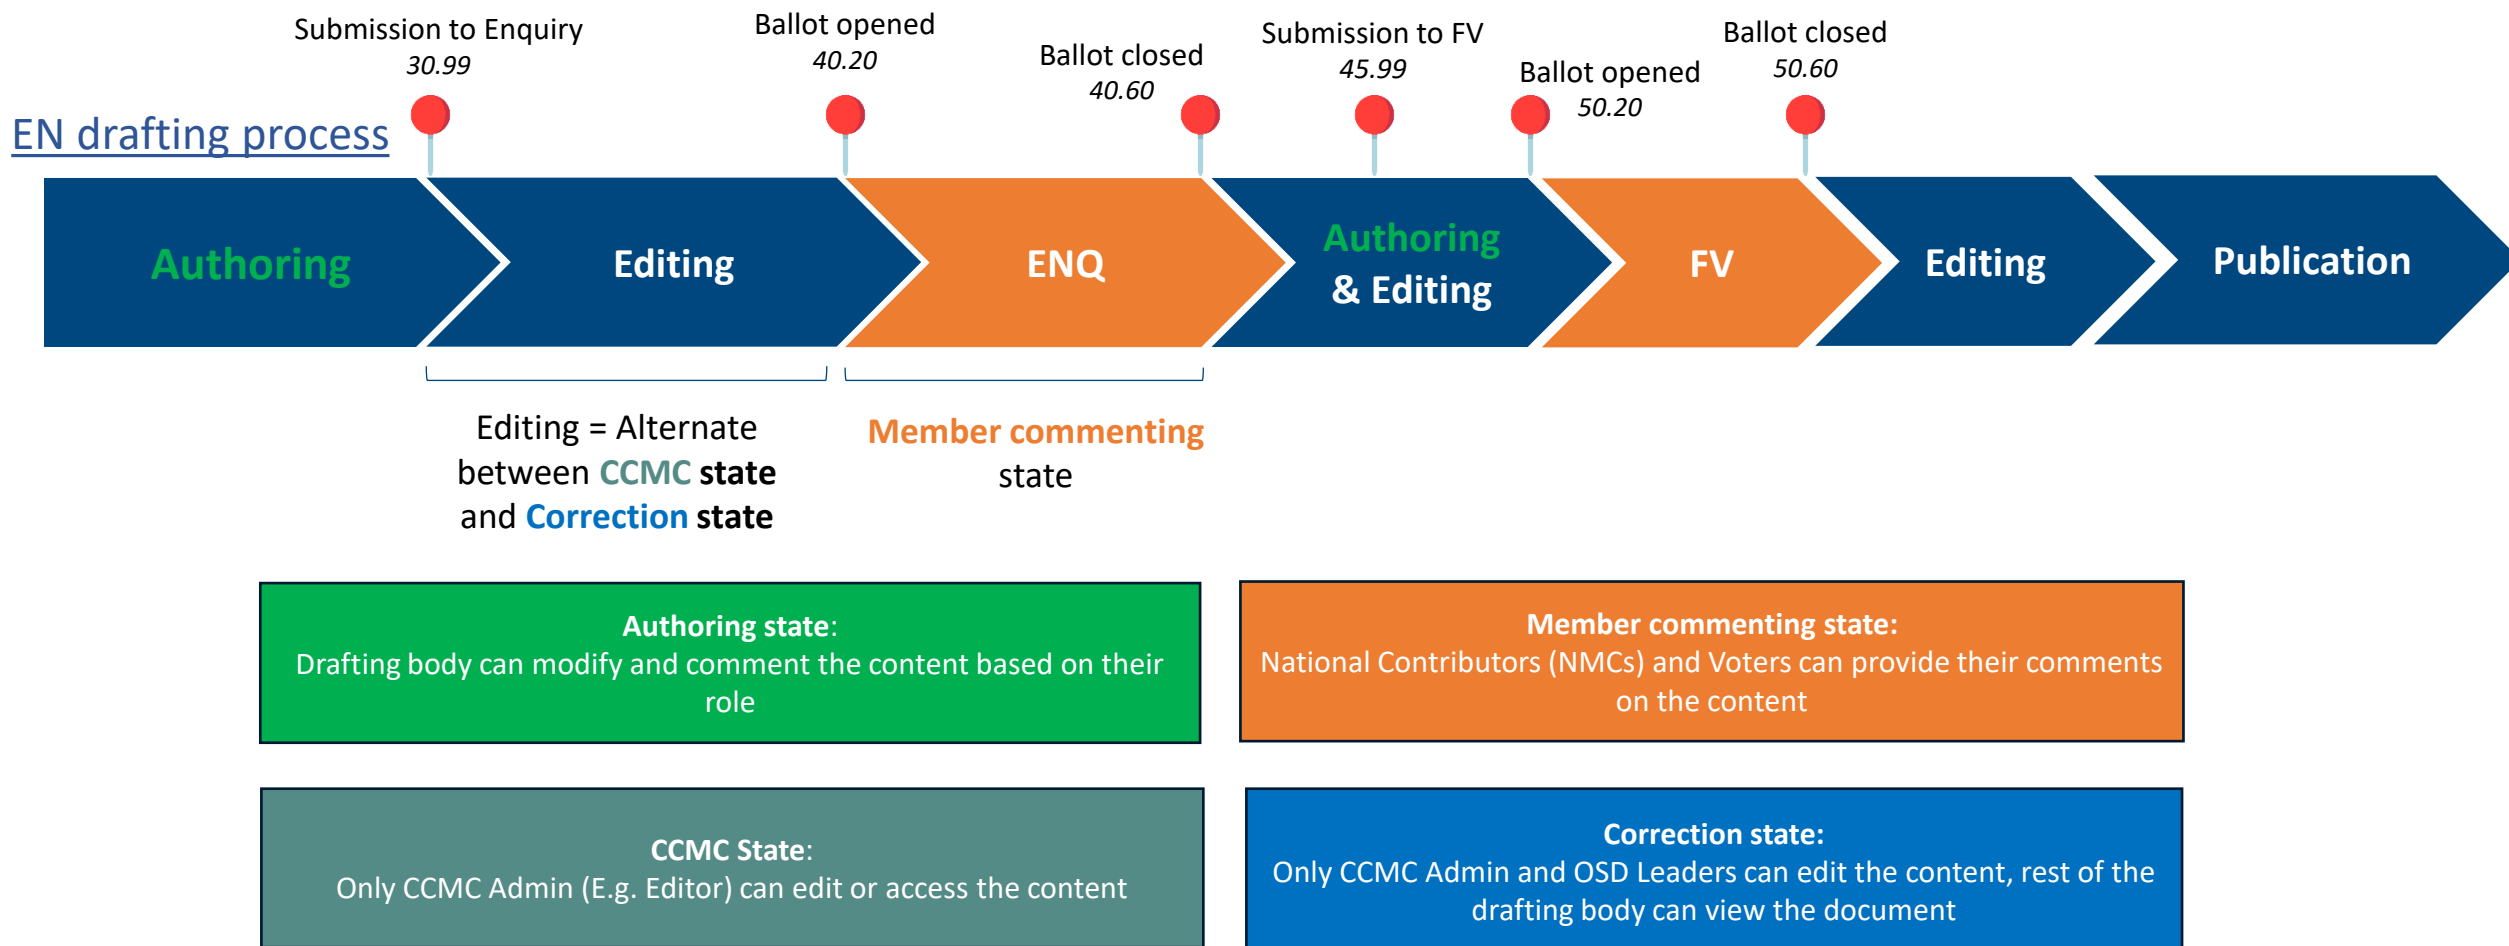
EN drafting process

Submission to Enquiry
30.99

Ballot opened
40.20

Ballot closed
40.60

Submission to FV
45.99

Ballot opened
50.20

Ballot closed
50.60

Authoring

Editing

ENQ

Authoring & Editing

FV

Editing

Publication

Editing = Alternate between CCMC state and Correction state

Member commenting state

**Authoring state**:
Drafting body can modify and comment the content based on their role

**Member commenting state:**
National Contributors (NMCs) and Voters can provide their comments on the content

**CCMC State**:
Only CCMC Admin (E.g. Editor) can edit or access the content

**Correction state:**
Only CCMC Admin and OSD Leaders can edit the content, rest of the drafting body can view the document